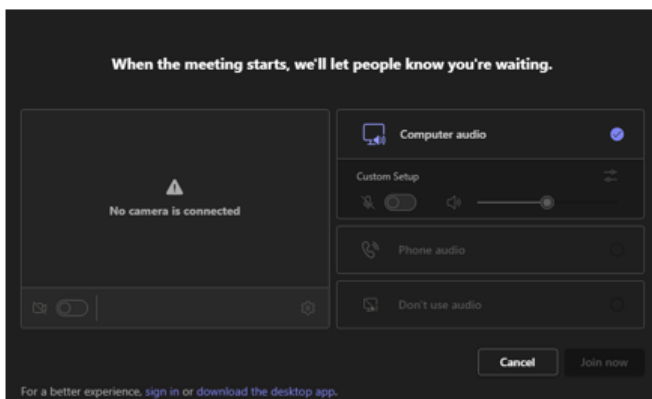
When the meeting starts, we'll let people know you're waiting.

No camera is connected

Computer audio

Custom Setup

Phone audio

Don't use audio

Cancel

Join now

For a better experience, sign in or download the desktop app.